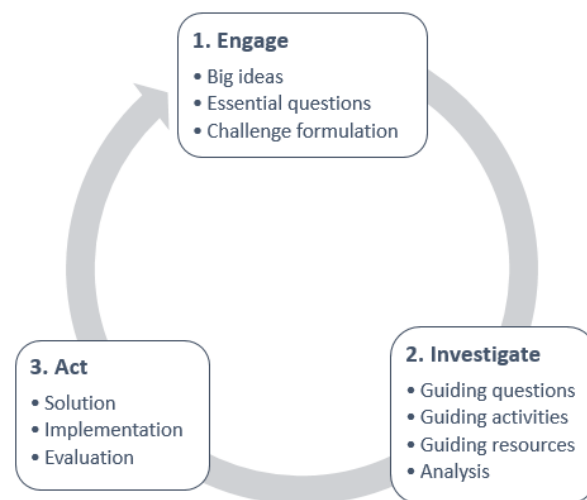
1. Engage
• Big ideas
• Essential questions
• Challenge formulation

2. Investigate
• Guiding questions
• Guiding activities
• Guiding resources
• Analysis

3. Act
• Solution
• Implementation
• Evaluation